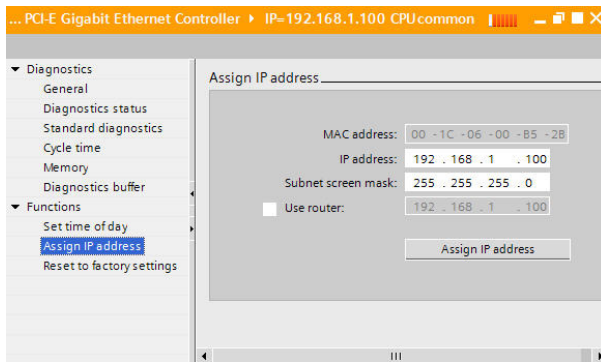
... PCI-E Gigabit Ethernet Controller ▸ IP=192.168.1.100 CPUcommon

▾ Diagnostics
General
Diagnostics status
Standard diagnostics
Cycle time
Memory
Diagnostics buffer
▾ Functions
Set time of day
Assign IP address
Reset to factory settings

Assign IP address

MAC address: 00 -1C -06 -00 -B5 -2B
IP address: 192 . 168 . 1 . 100
Subnet screen mask: 255 . 255 . 255 . 0
Use router: 192 . 168 . 1 . 100

Assign IP address

III